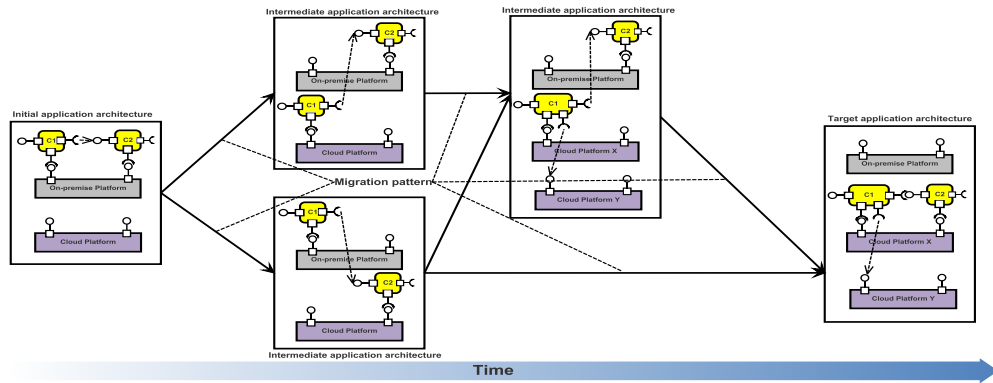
Initial application architecture

C1

C2

On-premise Platform

Cloud Platform

Intermediate application architecture

C2

On-premise Platform

C1

Cloud Platform

C1

On-premise Platform

C2

Cloud Platform

Intermediate application architecture

Migration pattern

Intermediate application architecture

C2

On-premise Platform

C1

Cloud Platform X

Cloud Platform Y

Target application architecture

On-premise Platform

C1

C2

Cloud Platform X

Cloud Platform Y

Time